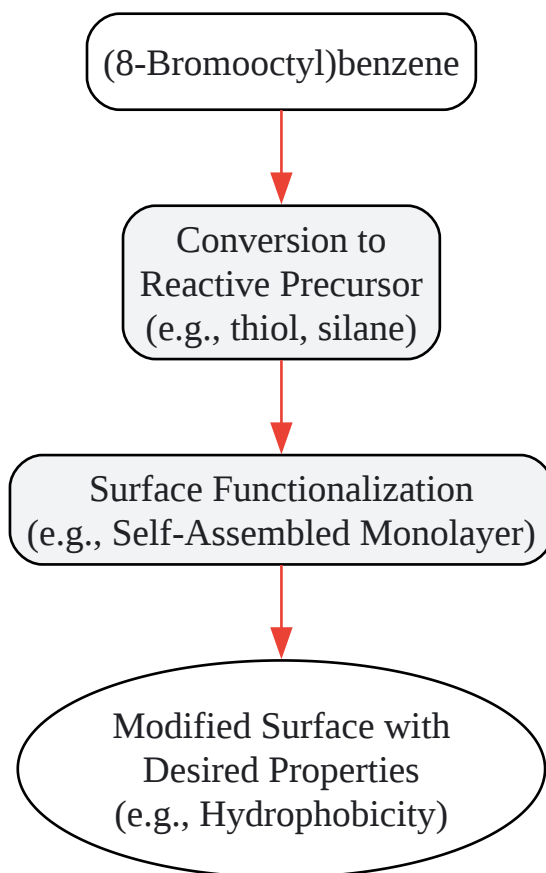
(8-Bromooctyl)benzene

Conversion to
Reactive Precursor
(e.g., thiol, silane)

Surface Functionalization
(e.g., Self-Assembled Monolayer)

Modified Surface with
Desired Properties
(e.g., Hydrophobicity)